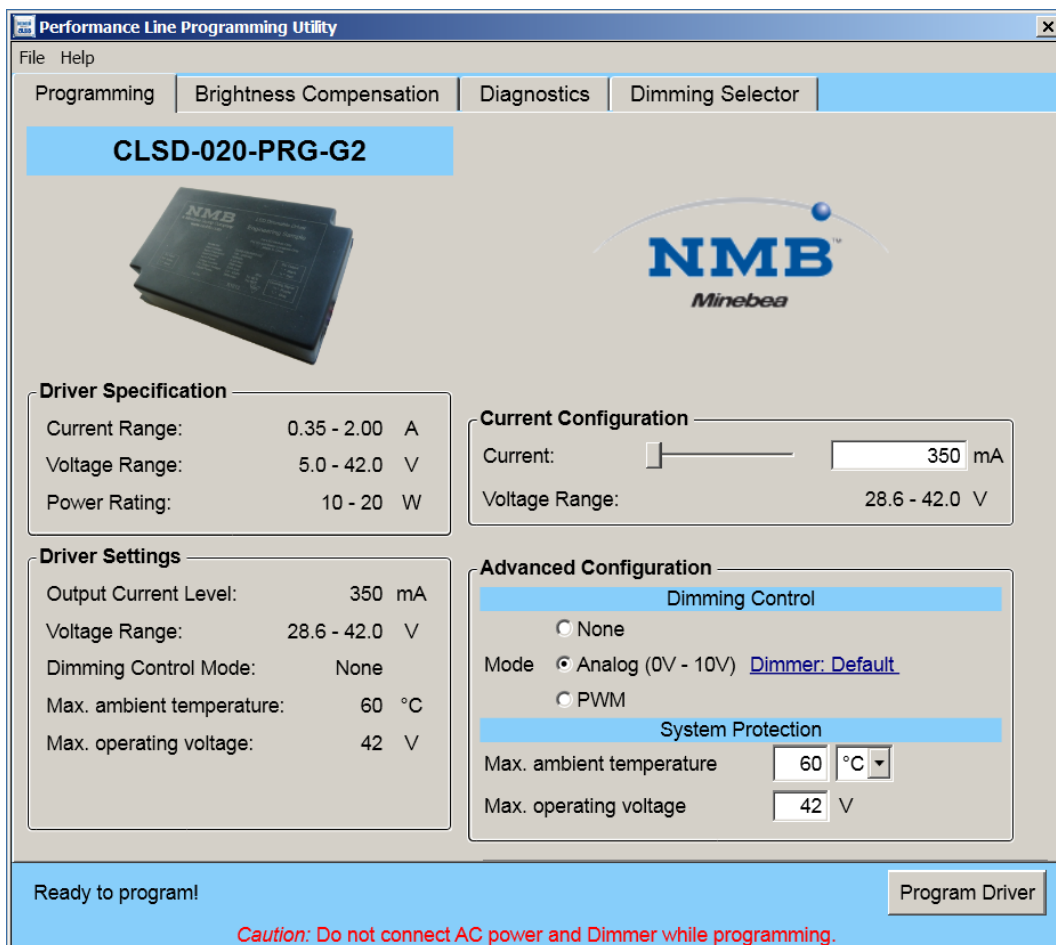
Performance Line Programming Utility

File Help

Programming | Brightness Compensation | Diagnostics | Dimming Selector

CLSD-020-PRG-G2

NMB
Minebea

Driver Specification
Current Range: 0.35 - 2.00 A
Voltage Range: 5.0 - 42.0 V
Power Rating: 10 - 20 W

Driver Settings
Output Current Level: 350 mA
Voltage Range: 28.6 - 42.0 V
Dimming Control Mode: None
Max. ambient temperature: 60 °C
Max. operating voltage: 42 V

Current Configuration
Current: 350 mA
Voltage Range: 28.6 - 42.0 V

Advanced Configuration
Dimming Control
None
Mode Analog (0V - 10V) Dimmer: Default
PWM
System Protection
Max. ambient temperature 60 °C
Max. operating voltage 42 V

Ready to program!

Program Driver

Caution: Do not connect AC power and Dimmer while programming.